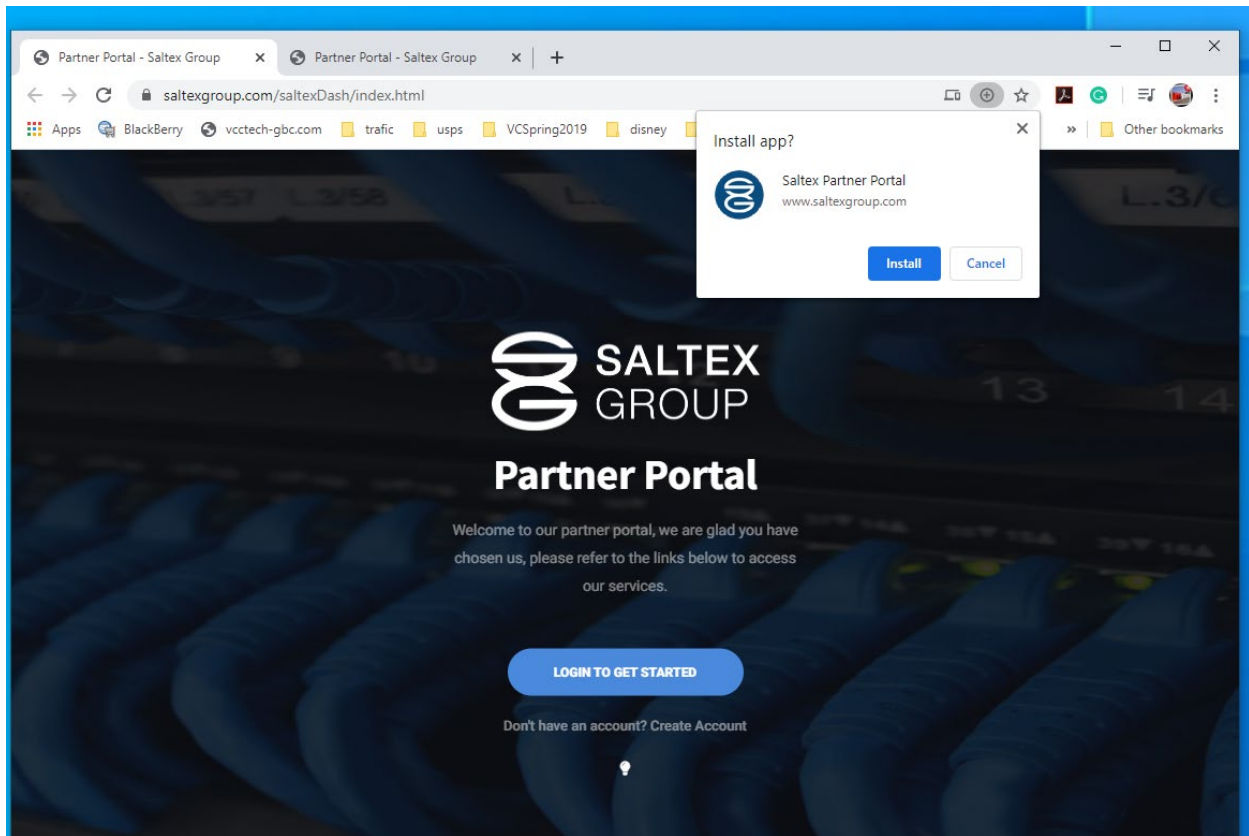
Partner Portal - Saltex Group ×
Partner Portal - Saltex Group ×
+

saltexgroup.com/saltexDash/index.html

Apps BlackBerry vcctech-gbc.com trafic usps VCSpring2019 disney

» Other bookmarks

Install app?

Saltex Partner Portal
www.saltexgroup.com

Install
Cancel

SALTEX GROUP

Partner Portal

Welcome to our partner portal, we are glad you have chosen us, please refer to the links below to access our services.

LOGIN TO GET STARTED

Don't have an account? Create Account